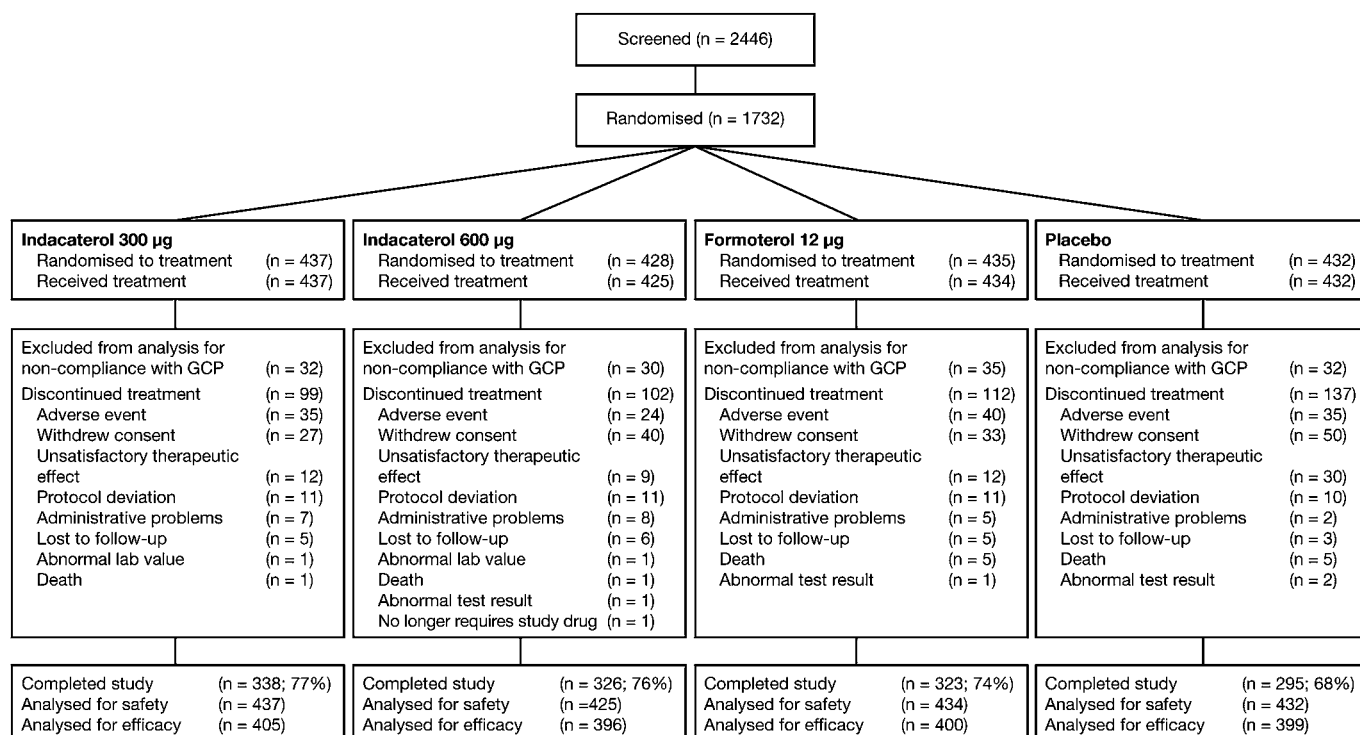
Screened (n = 2446)

Randomised (n = 1732)

**Indacaterol 300 µg**
Randomised to treatment (n = 437)
Received treatment (n = 437)

Excluded from analysis for non-compliance with GCP (n = 32)
Discontinued treatment (n = 99)
Adverse event (n = 35)
Withdrew consent (n = 27)
Unsatisfactory therapeutic effect (n = 12)
Protocol deviation (n = 11)
Administrative problems (n = 7)
Lost to follow-up (n = 5)
Abnormal lab value (n = 1)
Death (n = 1)

Completed study (n = 338; 77%)
Analysed for safety (n = 437)
Analysed for efficacy (n = 405)

**Indacaterol 600 µg**
Randomised to treatment (n = 428)
Received treatment (n = 425)

Excluded from analysis for non-compliance with GCP (n = 30)
Discontinued treatment (n = 102)
Adverse event (n = 24)
Withdrew consent (n = 40)
Unsatisfactory therapeutic effect (n = 9)
Protocol deviation (n = 11)
Administrative problems (n = 8)
Lost to follow-up (n = 6)
Abnormal lab value (n = 1)
Death (n = 1)
Abnormal test result (n = 1)
No longer requires study drug (n = 1)

Completed study (n = 326; 76%)
Analysed for safety (n =425)
Analysed for efficacy (n = 396)

**Formoterol 12 µg**
Randomised to treatment (n = 435)
Received treatment (n = 434)

Excluded from analysis for non-compliance with GCP (n = 35)
Discontinued treatment (n = 112)
Adverse event (n = 40)
Withdrew consent (n = 33)
Unsatisfactory therapeutic effect (n = 12)
Protocol deviation (n = 11)
Administrative problems (n = 5)
Lost to follow-up (n = 5)
Death (n = 5)
Abnormal test result (n = 1)

Completed study (n = 323; 74%)
Analysed for safety (n = 434)
Analysed for efficacy (n = 400)

**Placebo**
Randomised to treatment (n = 432)
Received treatment (n = 432)

Excluded from analysis for non-compliance with GCP (n = 32)
Discontinued treatment (n = 137)
Adverse event (n = 35)
Withdrew consent (n = 50)
Unsatisfactory therapeutic effect (n = 30)
Protocol deviation (n = 10)
Administrative problems (n = 2)
Lost to follow-up (n = 3)
Death (n = 5)
Abnormal test result (n = 2)

Completed study (n = 295; 68%)
Analysed for safety (n = 432)
Analysed for efficacy (n = 399)